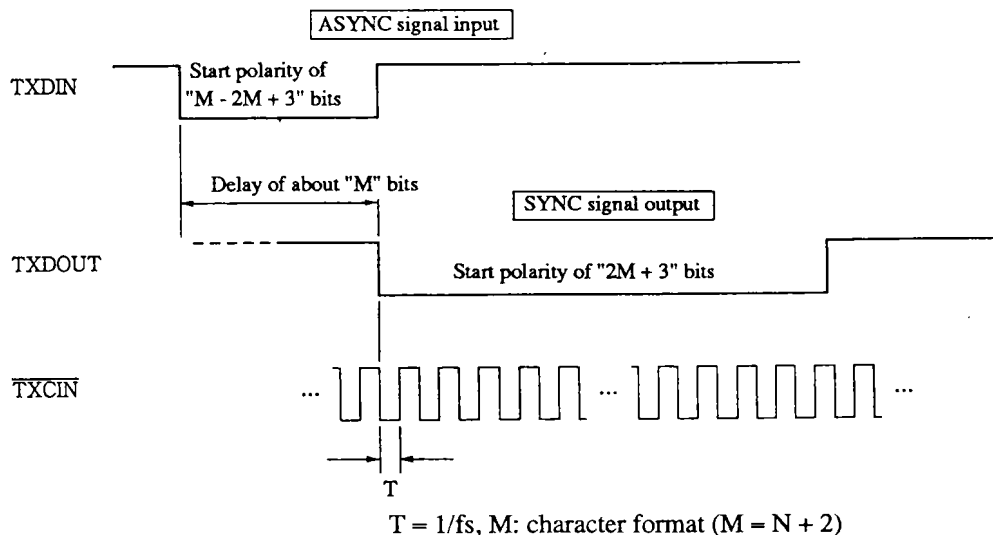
ASYNC signal input

TXDIN

Start polarity of "M - 2M + 3" bits

Delay of about "M" bits

SYNC signal output

TXDOUT

Start polarity of "2M + 3" bits

$\overline{TXCIN}$

...

...

...

T

T = 1/fs, M: character format (M = N + 2)